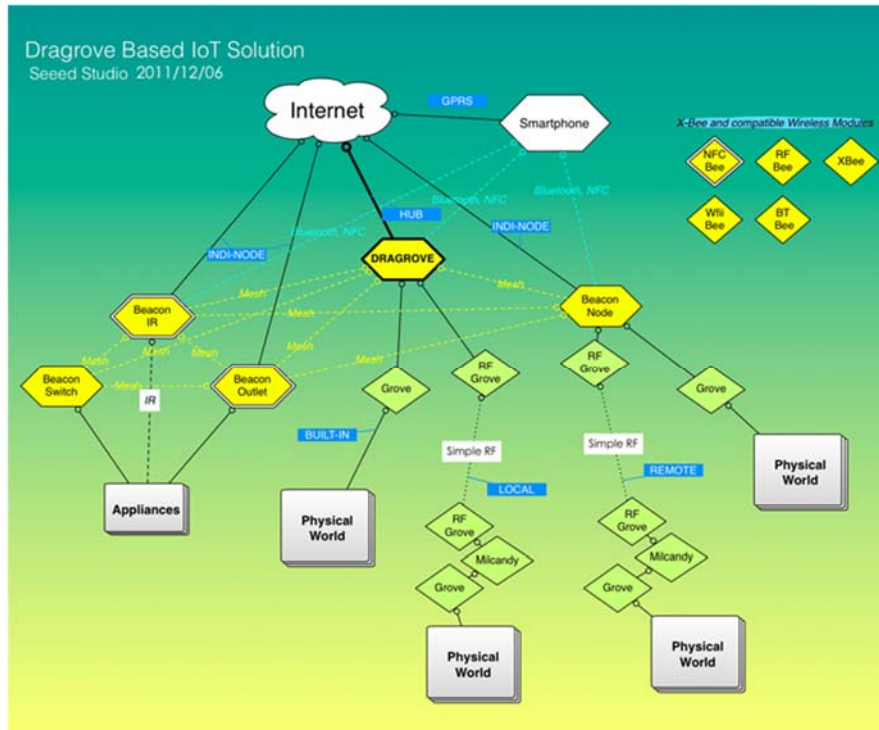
Dragrove Based IoT Solution
Seeed Studio 2011/12/06

Internet

GPRS

Smartphone

X-Bee and compatible Wireless Modules

NFC Bee

RF Bee

XBee

Wfii Bee

BT Bee

Bluetooth, NFC

Bluetooth, NFC

Bluetooth, NFC

HUB

INDI-NODE

INDI-NODE

DRAGROVE

Mesh

Mesh

Mesh

Mesh

Mesh

Mesh

Mesh

Mesh

Mesh

Beacon IR

Beacon Node

Beacon Switch

Beacon Outlet

IR

Grove

RF Grove

RF Grove

Grove

BUILT-IN

Simple RF

Simple RF

LOCAL

REMOTE

Appliances

Physical World

Physical World

RF Grove

Milcandy

Grove

RF Grove

Milcandy

Grove

Physical World

Physical World